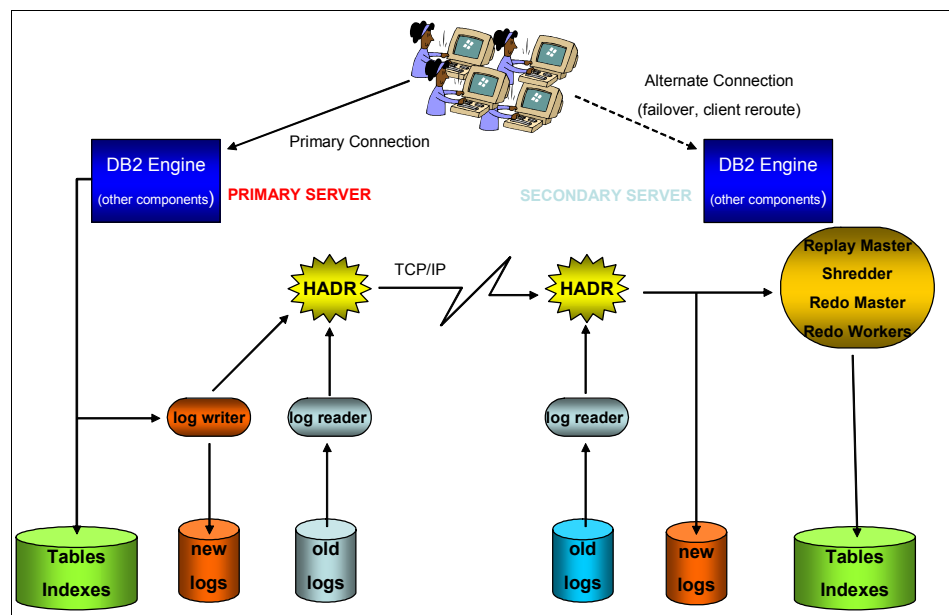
Alternate Connection
(failover, client reroute)

Primary Connection

DB2 Engine
(other components)

PRIMARY SERVER

SECONDARY SERVER

DB2 Engine
(other components)

HADR

TCP/IP

HADR

Replay Master
Shredder
Redo Master
Redo Workers

log writer

log reader

log reader

Tables
Indexes

new
logs

old
logs

old
logs

new
logs

Tables
Indexes